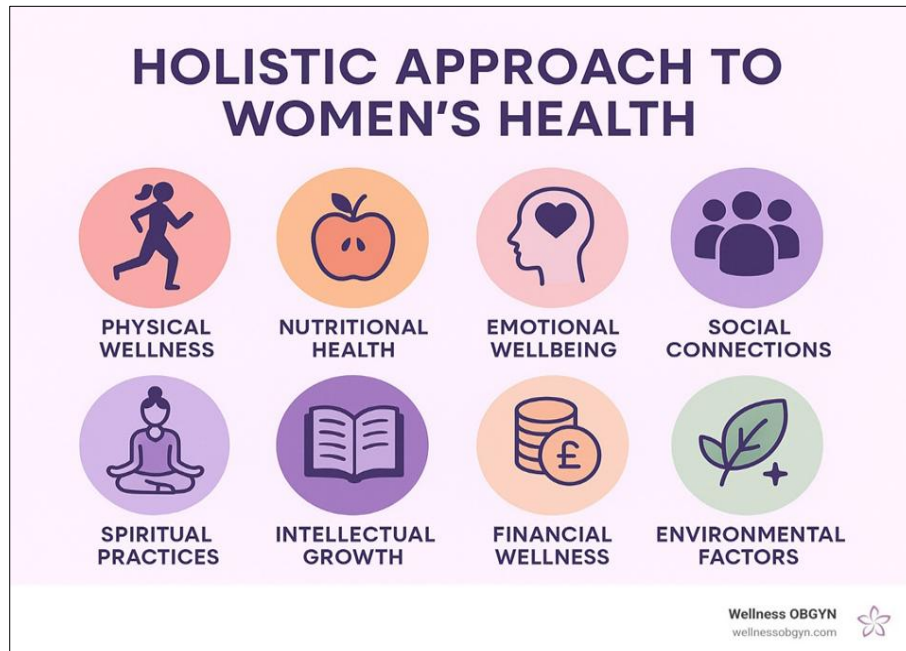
HOLISTIC APPROACH TO WOMEN'S HEALTH

PHYSICAL WELLNESS

NUTRITIONAL HEALTH

EMOTIONAL WELLBEING

SOCIAL CONNECTIONS

£

SPIRITUAL PRACTICES

INTELLECTUAL GROWTH

FINANCIAL WELLNESS

ENVIRONMENTAL FACTORS

Wellness OBGYN
wellnessobgyn.com